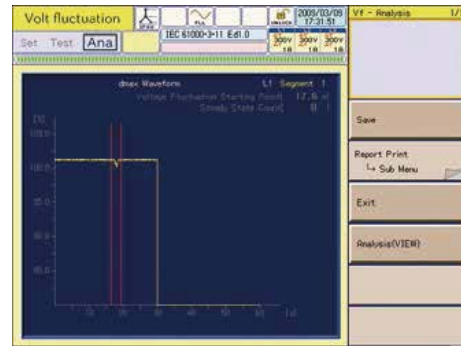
Volt fluctuation
Set Test Ana
IEC 61000-3-11 Ed1.0
2009/03/09 17:31:51
300V 1A 300V 1A 300V 1A
Vf - Analysis
1/

dmax Waveform L1 Segment 1
Voltage Fluctuation Starting Point 17.6 s
Steady State Count 0
[%]
105.0
100.0
95.0
90.0
85.0
0 10 20 30 40 50 60 [s]

Save
Report Print
↳ Sub Menu
Exit
Analysis(VIEW)